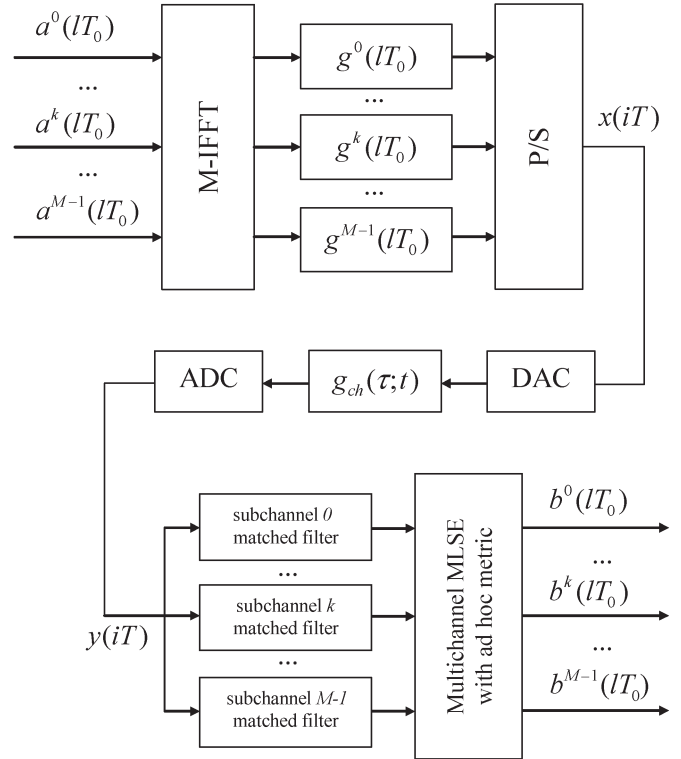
$a^0(lT_0)$
...
$a^k(lT_0)$
...
$a^{M-1}(lT_0)$

M-IFFT

$g^0(lT_0)$
...
$g^k(lT_0)$
...
$g^{M-1}(lT_0)$

P/S

$x(iT)$

ADC

$g_{ch}(\tau;t)$

DAC

subchannel *0* matched filter
...
subchannel *k* matched filter
...
subchannel *M-1* matched filter

$y(iT)$

Multichannel MLSE with ad hoc metric

$b^0(lT_0)$
...
$b^k(lT_0)$
...
$b^{M-1}(lT_0)$